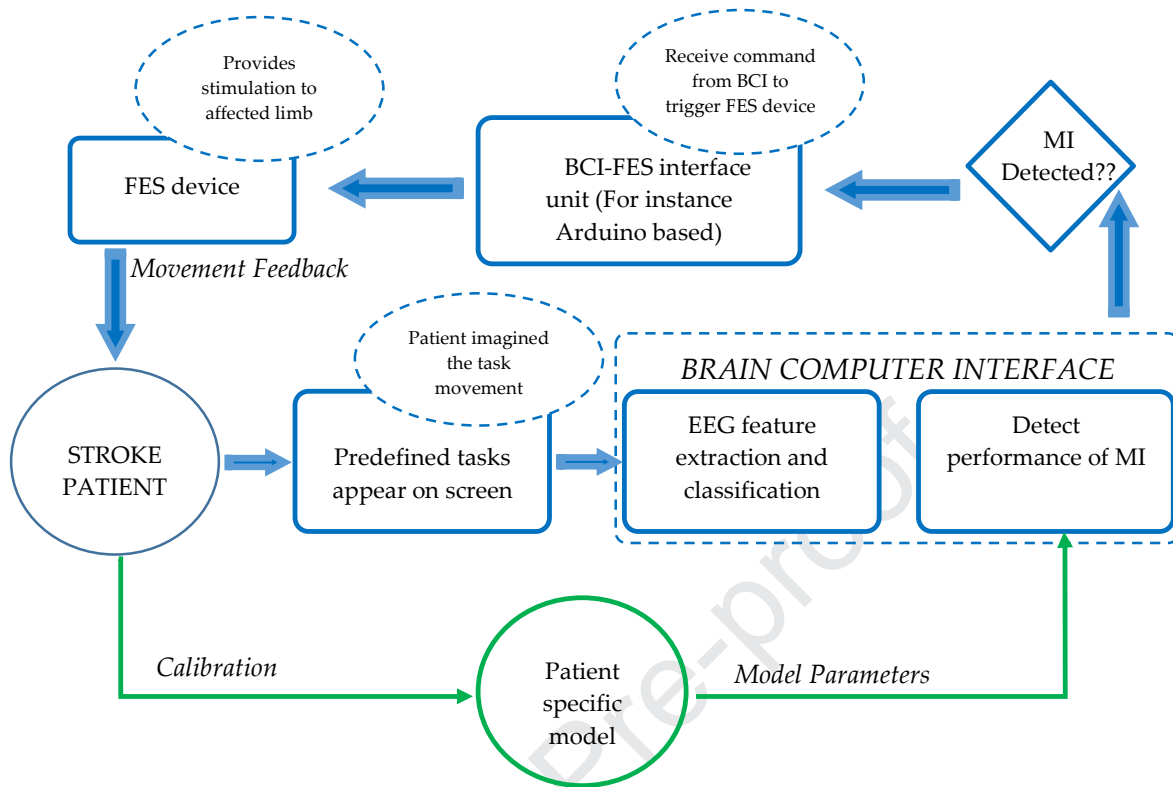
Provides stimulation to affected limb

FES device

Receive command from BCI to trigger FES device

BCI-FES interface unit (For instance Arduino based)

MI Detected??

Movement Feedback

Patient imagined the task movement

BRAIN COMPUTER INTERFACE

STROKE PATIENT

Predefined tasks appear on screen

EEG feature extraction and classification

Detect performance of MI

Calibration

Patient specific model

Model Parameters

Pre-proof